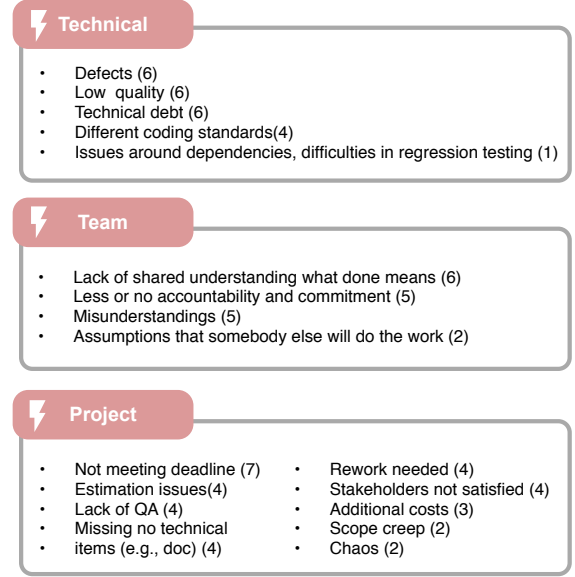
Technical

- Defects (6)
- Low quality (6)
- Technical debt (6)
- Different coding standards(4)
- Issues around dependencies, difficulties in regression testing (1)

Team

- Lack of shared understanding what done means (6)
- Less or no accountability and commitment (5)
- Misunderstandings (5)
- Assumptions that somebody else will do the work (2)

Project

- Not meeting deadline (7)
- Estimation issues(4)
- Lack of QA (4)
- Missing no technical
- items (e.g., doc) (4)

- Rework needed (4)
- Stakeholders not satisfied (4)
- Additional costs (3)
- Scope creep (2)
- Chaos (2)